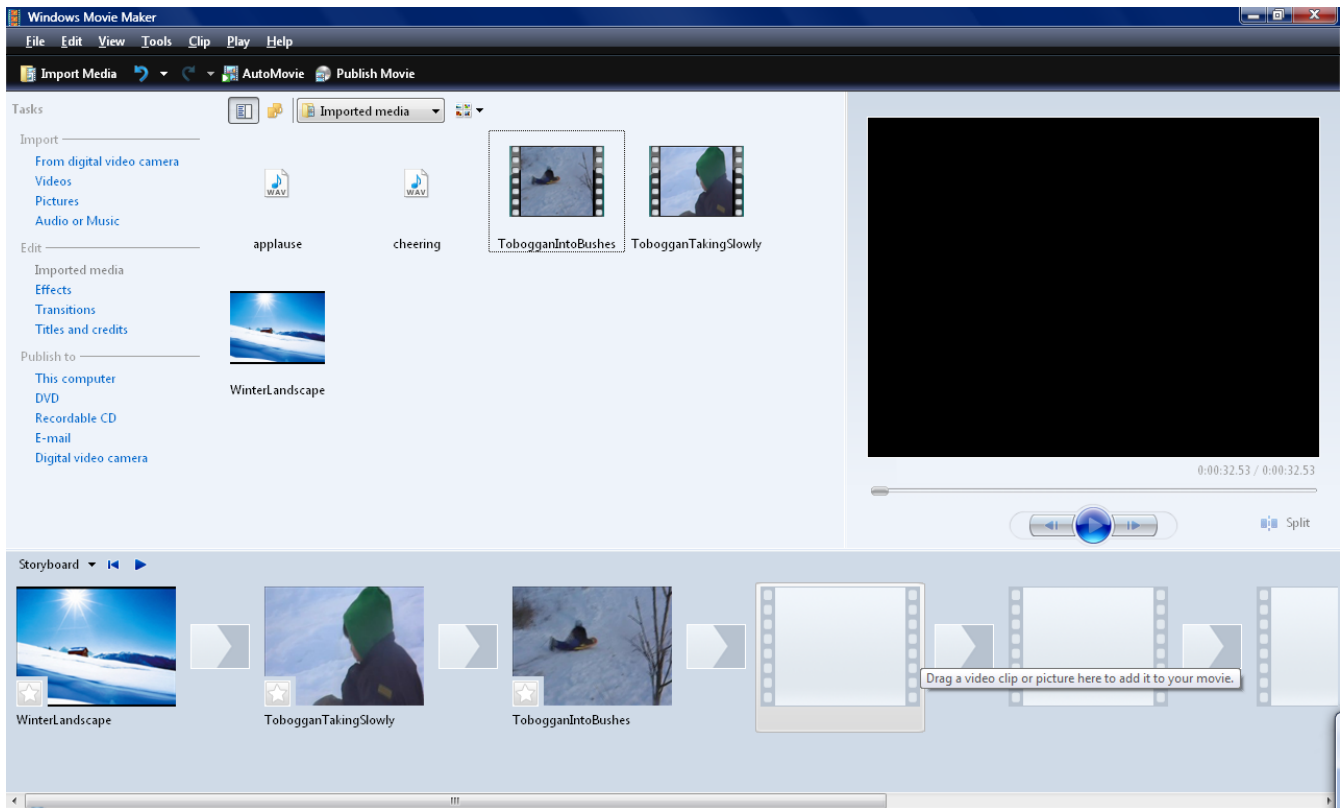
Windows Movie Maker

File Edit View Tools Clip Play Help

Import Media AutoMovie Publish Movie

Tasks

Import
From digital video camera
Videos
Pictures
Audio or Music

Edit
Imported media
Effects
Transitions
Titles and credits

Publish to
This computer
DVD
Recordable CD
E-mail
Digital video camera

Imported media

WAV applause

WAV cheering

TobogganIntoBushes

TobogganTakingSlowly

WinterLandscape

0:00:32.53 / 0:00:32.53

Split

Storyboard

WinterLandscape

TobogganTakingSlowly

TobogganIntoBushes

Drag a video clip or picture here to add it to your movie.